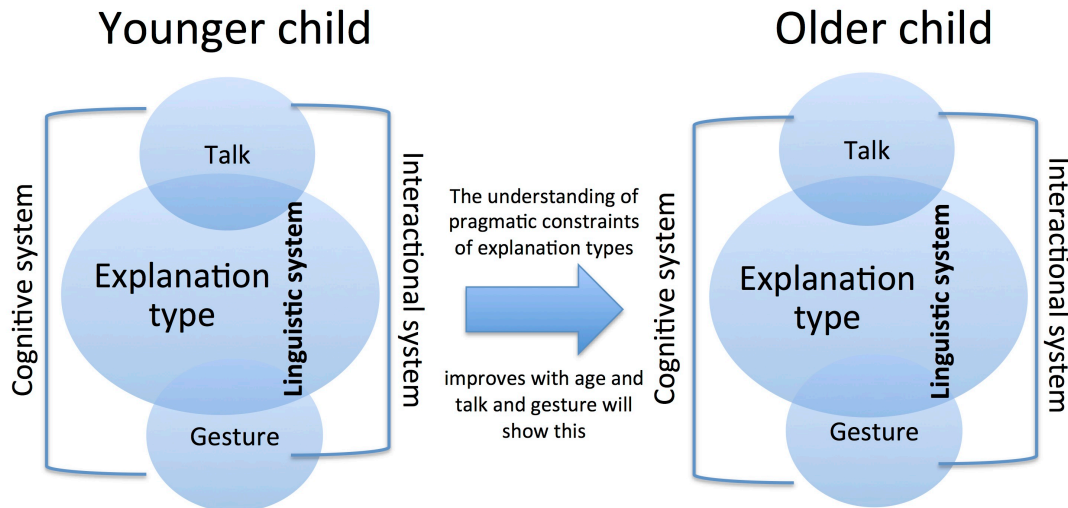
Younger child

Cognitive system

Talk

Explanation type

Linguistic system

Gesture

Interactional system

The understanding of pragmatic constraints of explanation types

improves with age and talk and gesture will show this

Older child

Cognitive system

Talk

Explanation type

Linguistic system

Gesture

Interactional system